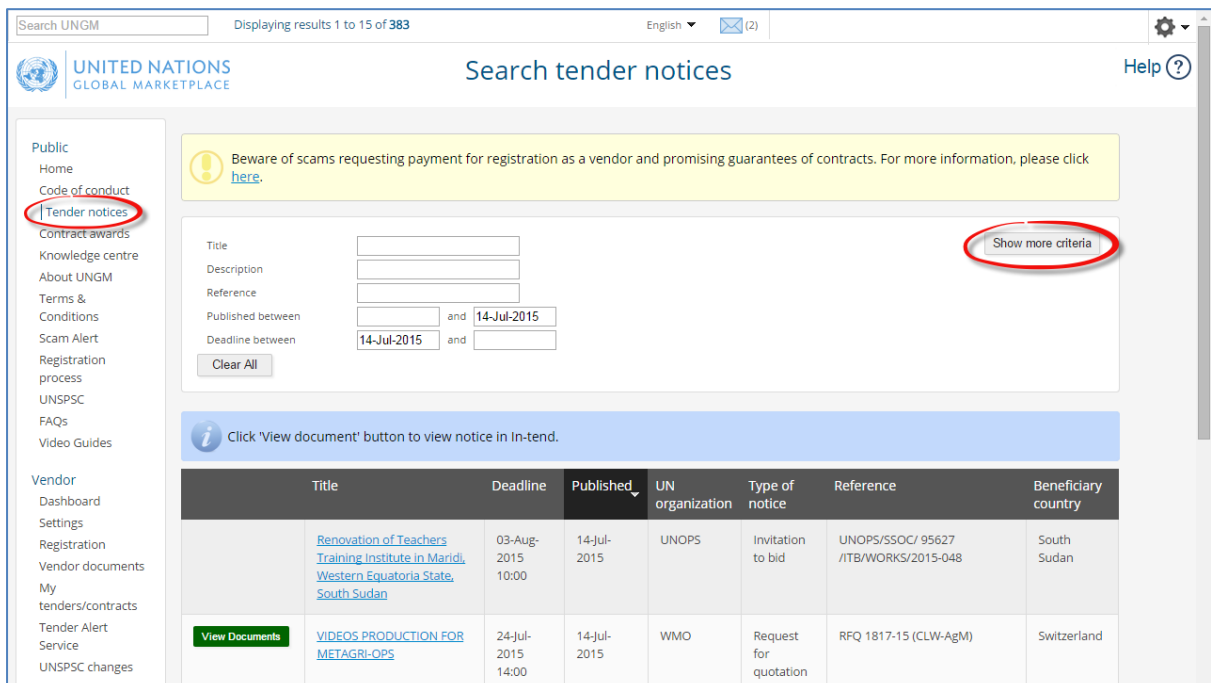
Search UNGM
Displaying results 1 to 15 of 383
English
(2)

UNITED NATIONS
GLOBAL MARKETPLACE

Search tender notices

Help

Public
Home
Code of conduct
Tender notices
Contract awards
Knowledge centre
About UNGM
Terms & Conditions
Scam Alert
Registration process
UNSPSC
FAQs
Video Guides

Vendor
Dashboard
Settings
Registration
Vendor documents
My tenders/contracts
Tender Alert Service
UNSPSC changes

Beware of scams requesting payment for registration as a vendor and promising guarantees of contracts. For more information, please click here.

Title
Description
Reference
Published between | and 14-Jul-2015
Deadline between 14-Jul-2015 | and
Clear All

Show more criteria

Click 'View document' button to view notice in In-tend.

| | Title | Deadline | Published | UN organization | Type of notice | Reference | Beneficiary country |
|---|---|---|---|---|---|---|---|
| | Renovation of Teachers Training Institute in Maridi, Western Equatoria State, South Sudan | 03-Aug-2015 10:00 | 14-Jul-2015 | UNOPS | Invitation to bid | UNOPS/SSOC/ 95627 /ITB/WORKS/2015-048 | South Sudan |
| View Documents | VIDEOS PRODUCTION FOR METAGRI-OPS | 24-Jul-2015 14:00 | 14-Jul-2015 | WMO | Request for quotation | RFQ 1817-15 (CLW-AgM) | Switzerland |